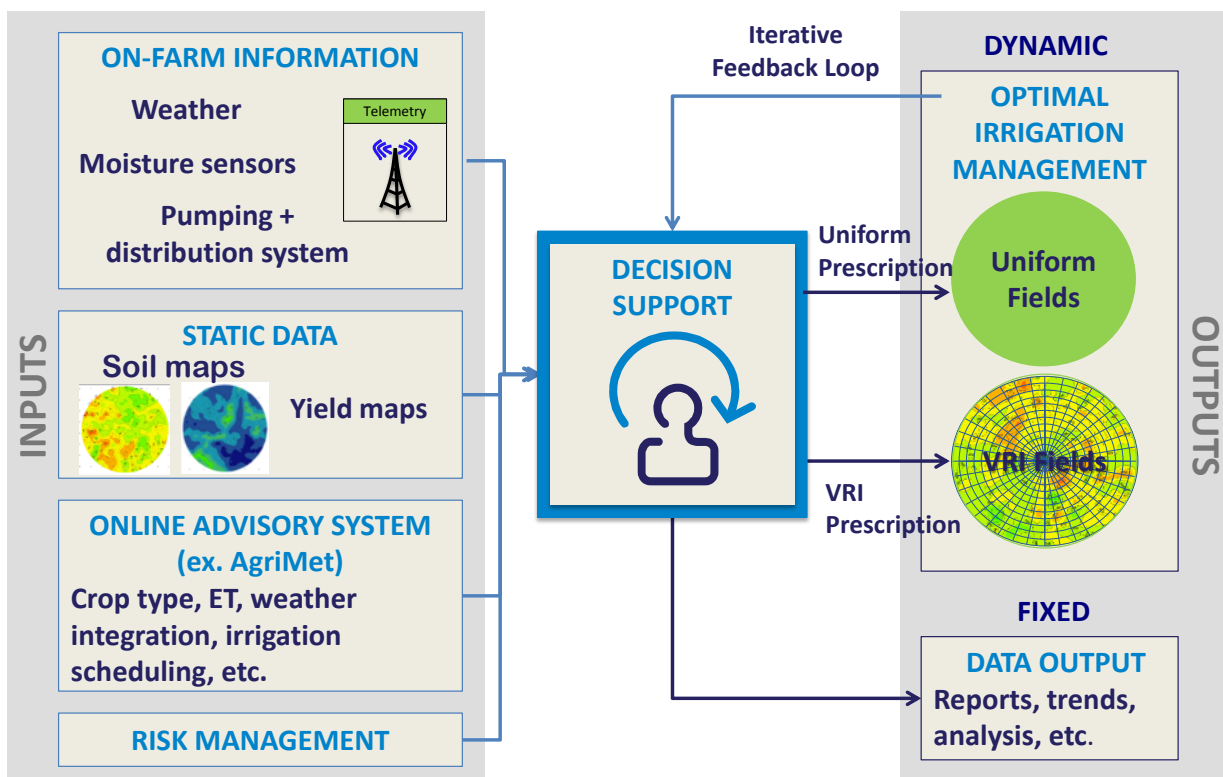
INPUTS

ON-FARM INFORMATION

Weather

Moisture sensors

Pumping + distribution system

Telemetry

STATIC DATA

Soil maps

Yield maps

ONLINE ADVISORY SYSTEM (ex. AgriMet)

Crop type, ET, weather integration, irrigation scheduling, etc.

RISK MANAGEMENT

Iterative Feedback Loop

DECISION SUPPORT

Uniform Prescription

VRI Prescription

DYNAMIC

OPTIMAL IRRIGATION MANAGEMENT

Uniform Fields

VRI Fields

OUTPUTS

FIXED

DATA OUTPUT

Reports, trends, analysis, etc.